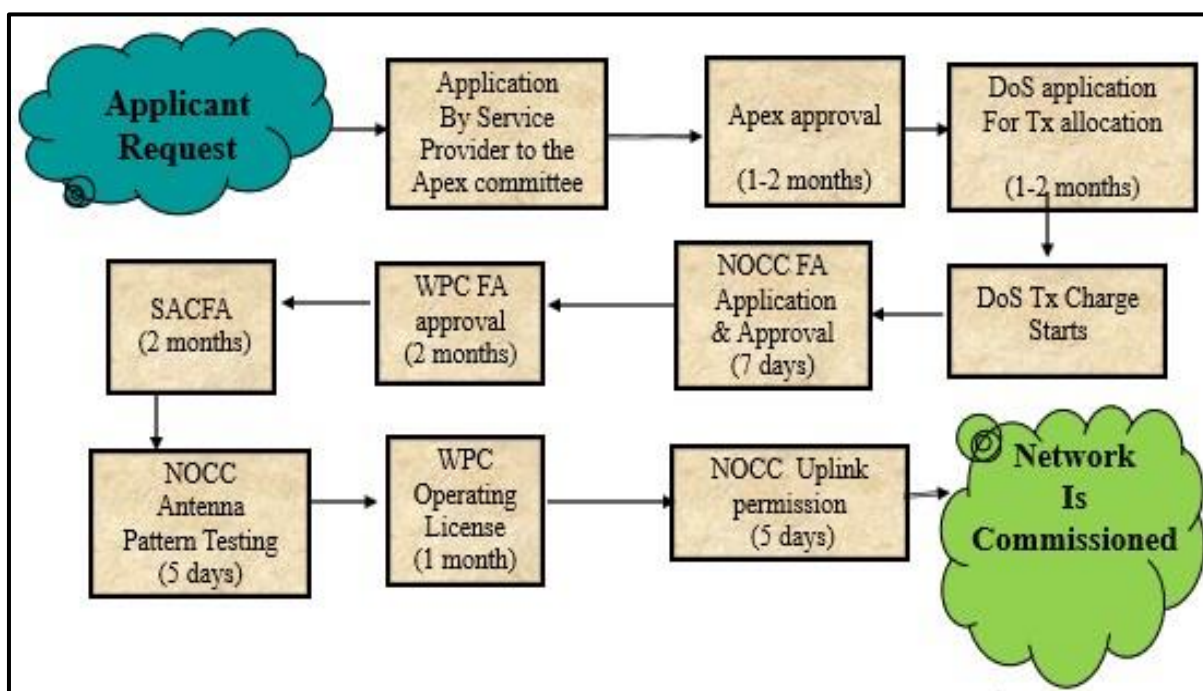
Applicant Request

Application By Service Provider to the Apex committee

Apex approval

(1-2 months)

DoS application For Tx allocation

(1-2 months)

DoS Tx Charge Starts

NOCC FA Application & Approval (7 days)

WPC FA approval (2 months)

SACFA (2 months)

NOCC Antenna Pattern Testing (5 days)

WPC Operating License (1 month)

NOCC Uplink permission (5 days)

Network Is Commissioned